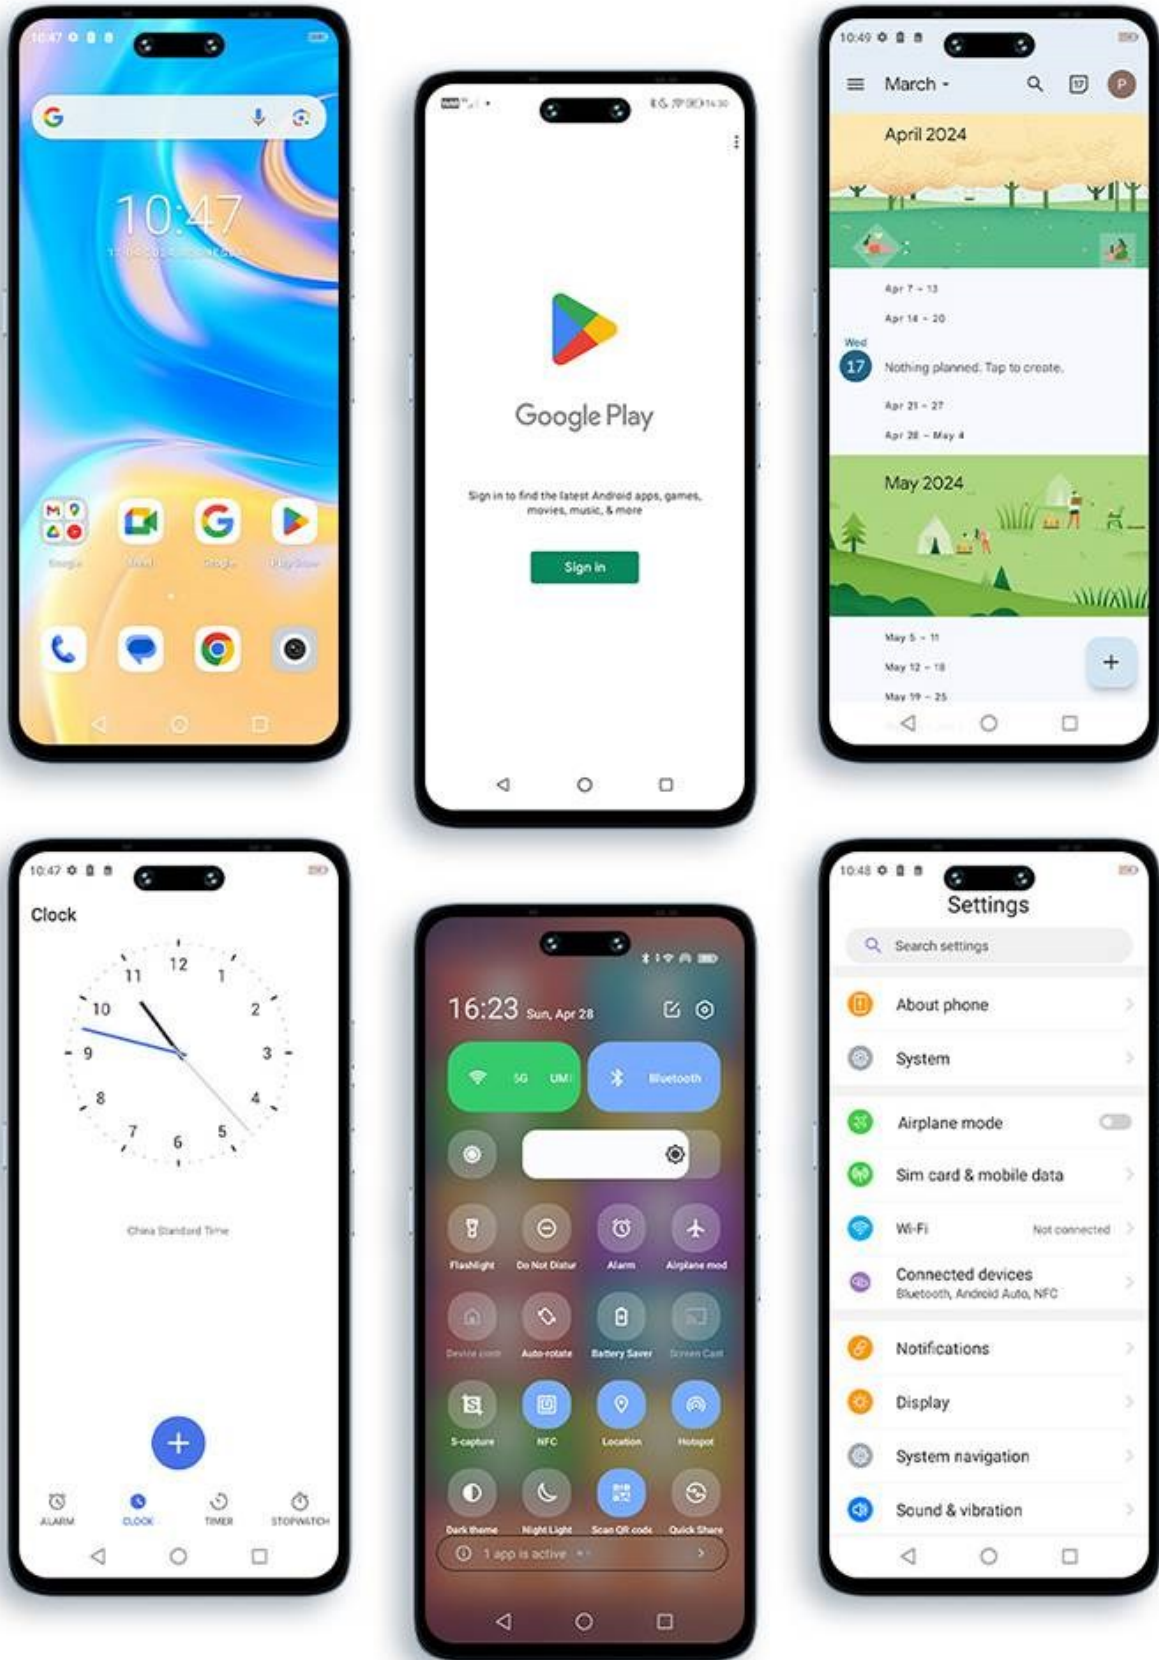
10:47

10:47

Google Play

Sign in to find the latest Android apps, games, movies, music, & more

Sign in

10:49

March

April 2024

Apr 7 – 13

Apr 14 – 20

Wed
17

Nothing planned. Tap to create.

Apr 21 – 27

Apr 28 – May 4

May 2024

May 5 – 11

May 12 – 18

May 19 – 25

10:47

Clock

12
1
2
3
4
5
6
7
8
9
10
11

China Standard Time

ALARM
CLOCK
TIMER
STOPWATCH

16:23 Sun, Apr 28

5G
Bluetooth

Flashlight
Do Not Distur
Alarm
Airplane mod
Device cont
Auto-rotate
Battery Saver
Screen Cast
S-capture
NFC
Location
Hotspot
Dark theme
Night Light
Scan QR code
Quick Share

1 app is active

10:48

Settings

Search settings

About phone

System

Airplane mode

Sim card & mobile data

Wi-Fi
Not connected

Connected devices
Bluetooth, Android Auto, NFC

Notifications

Display

System navigation

Sound & vibration